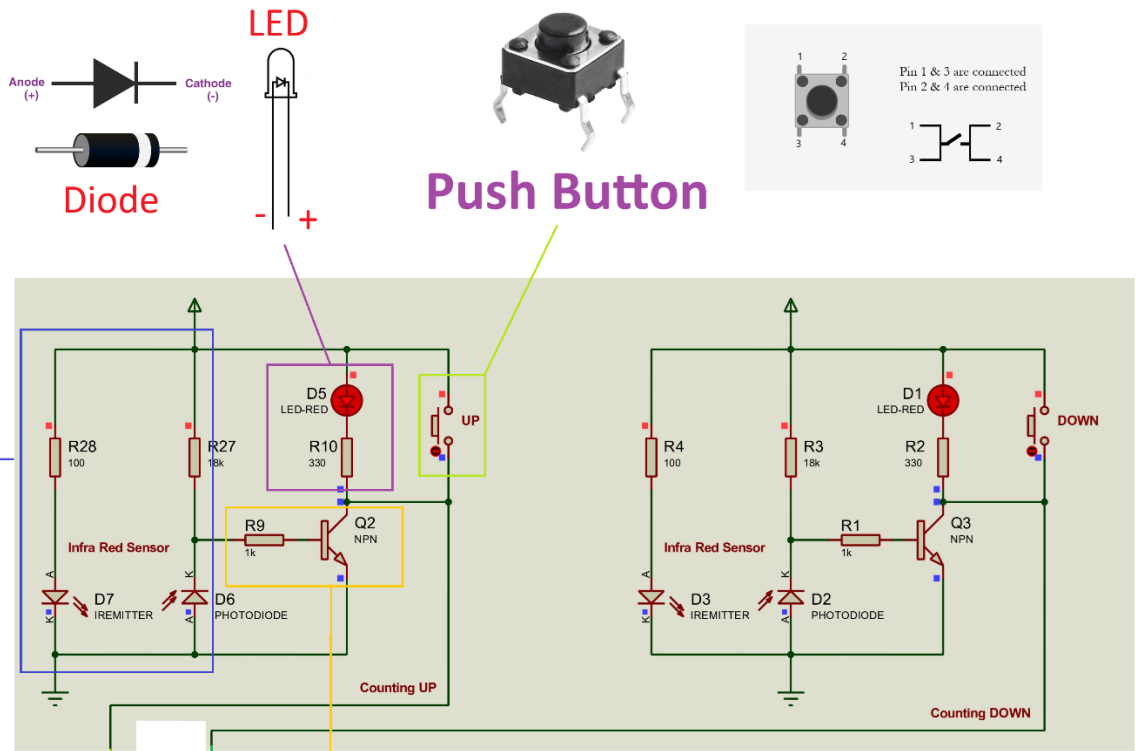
LED

Anode (+)

Cathode (-)

Diode

- +

Push Button

1 2

3 4

Pin 1 & 3 are connected
Pin 2 & 4 are connected

1 2

3 4

D5
LED-RED

R10
330

UP

R28
100

R27
18k

R9
1k

Q2
NPN

Infra Red Sensor

A
K

K
A

D7
IREMITTER

D6
PHOTODIODE

Counting UP

D1
LED-RED

R2
330

DOWN

R4
100

R3
18k

R1
1k

Q3
NPN

Infra Red Sensor

A
K

K
A

D3
IREMITTER

D2
PHOTODIODE

Counting DOWN